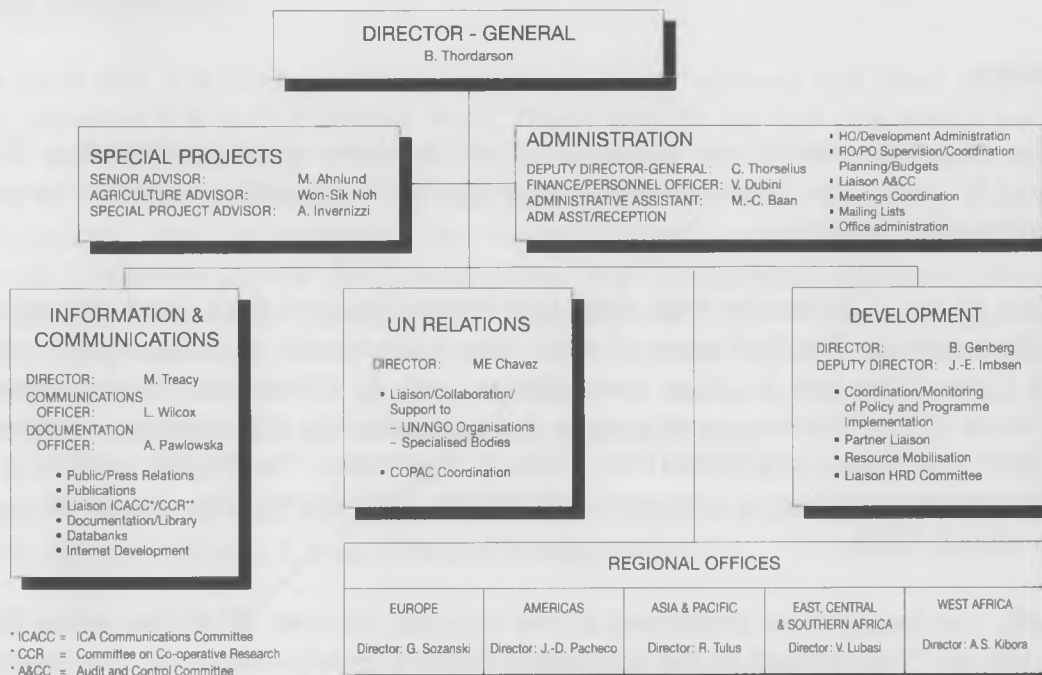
DIRECTOR - GENERAL
B. Thordarson

SPECIAL PROJECTS
SENIOR ADVISOR: M. Ahnlund
AGRICULTURE ADVISOR: Won-Sik Noh
SPECIAL PROJECT ADVISOR: A. Invernizzi

ADMINISTRATION
DEPUTY DIRECTOR-GENERAL: C. Thorselius
FINANCE/PERSONNEL OFFICER: V. Dubini
ADMINISTRATIVE ASSISTANT: M.-C. Baan
ADM ASST/RECEPTION

• HO/Development Administration
• RO/PO Supervision/Coordination Planning/Budgets
• Liaison A&CC
• Meetings Coordination
• Mailing Lists
• Office administration

INFORMATION & COMMUNICATIONS
DIRECTOR: M. Treacy
COMMUNICATIONS OFFICER: L. Wilcox
DOCUMENTATION OFFICER: A. Pawlowska

• Public/Press Relations
• Publications
• Liaison ICACC*/CCR**
• Documentation/Library
• Databanks
• Internet Development

UN RELATIONS
DIRECTOR: ME Chavez

• Liaison/Collaboration/ Support to
– UN/NGO Organisations
– Specialised Bodies

• COPAC Coordination

DEVELOPMENT
DIRECTOR: B. Genberg
DEPUTY DIRECTOR: J.-E. Imbsen

• Coordination/Monitoring of Policy and Programme Implementation
• Partner Liaison
• Resource Mobilisation
• Liaison HRD Committee

REGIONAL OFFICES

| EUROPE | AMERICAS | ASIA & PACIFIC | EAST, CENTRAL & SOUTHERN AFRICA | WEST AFRICA |
|---|---|---|---|---|
| Director: G. Sozanski | Director: J.-D. Pacheco | Director: R. Tulus | Director: V. Lubasi | Director: A.S. Kibora |

* ICACC = ICA Communications Committee
* CCR = Committee on Co-operative Research
* A&CC = Audit and Control Committee